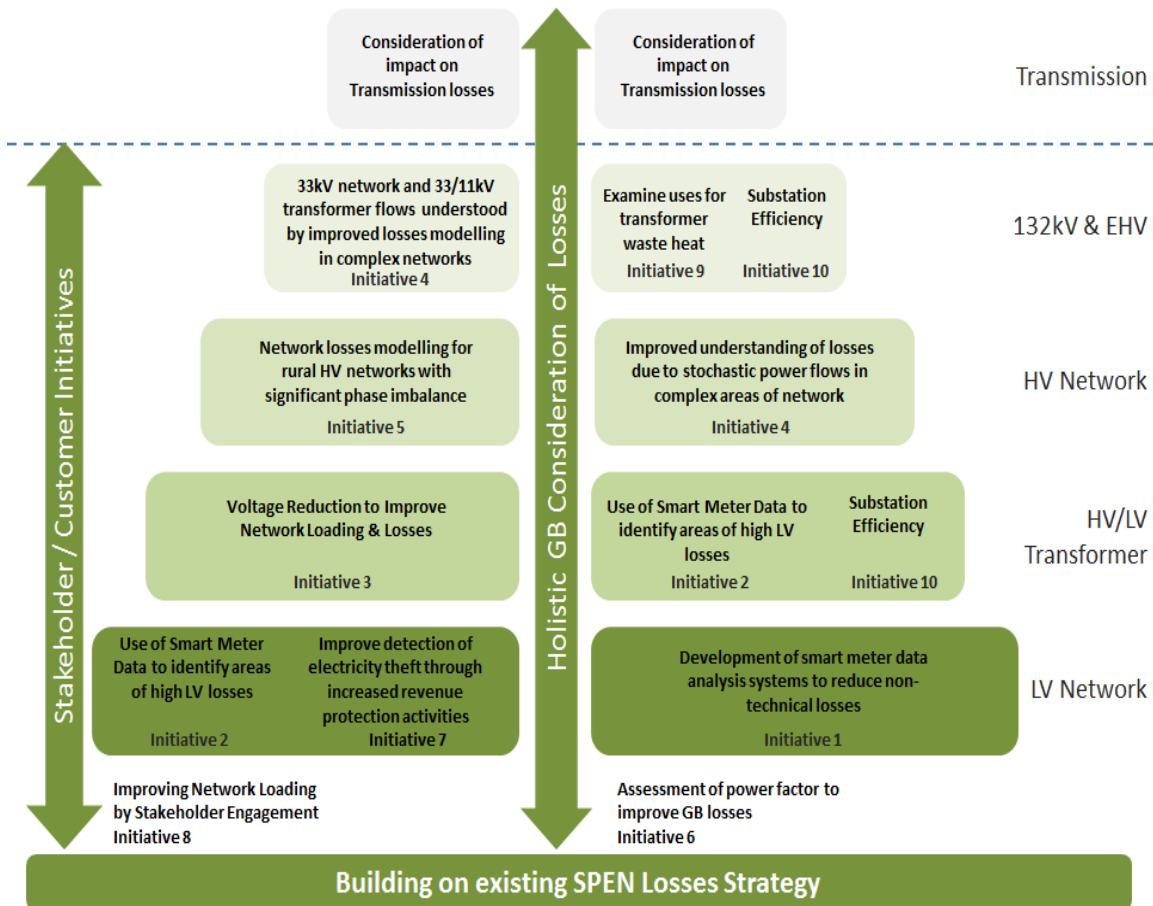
Consideration of impact on Transmission losses

Consideration of impact on Transmission losses

Transmission

33kV network and 33/11kV transformer flows understood by improved losses modelling in complex networks
Initiative 4

Examine uses for transformer waste heat
Initiative 9

Substation Efficiency
Initiative 10

132kV & EHV

Network losses modelling for rural HV networks with significant phase imbalance
Initiative 5

Improved understanding of losses due to stochastic power flows in complex areas of network
Initiative 4

HV Network

Voltage Reduction to Improve Network Loading & Losses
Initiative 3

Use of Smart Meter Data to identify areas of high LV losses
Initiative 2

Substation Efficiency
Initiative 10

HV/LV Transformer

Use of Smart Meter Data to identify areas of high LV losses
Initiative 2

Improve detection of electricity theft through increased revenue protection activities
Initiative 7

Development of smart meter data analysis systems to reduce non-technical losses
Initiative 1

LV Network

Stakeholder / Customer Initiatives

Holistic GB Consideration of Losses

Improving Network Loading by Stakeholder Engagement
Initiative 8

Assessment of power factor to improve GB losses
Initiative 6

Building on existing SPEN Losses Strategy